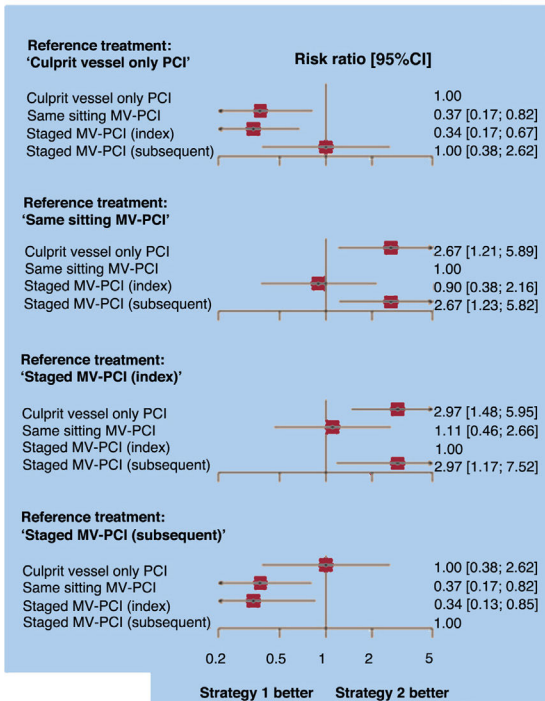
Reference treatment:
'Culprit vessel only PCI'

Risk ratio [95%CI]

Culprit vessel only PCI
Same sitting MV-PCI
Staged MV-PCI (index)
Staged MV-PCI (subsequent)

1.00
0.37 [0.17; 0.82]
0.34 [0.17; 0.67]
1.00 [0.38; 2.62]

Reference treatment:
'Same sitting MV-PCI'

Culprit vessel only PCI
Same sitting MV-PCI
Staged MV-PCI (index)
Staged MV-PCI (subsequent)

2.67 [1.21; 5.89]
1.00
0.90 [0.38; 2.16]
2.67 [1.23; 5.82]

Reference treatment:
'Staged MV-PCI (index)'

Culprit vessel only PCI
Same sitting MV-PCI
Staged MV-PCI (index)
Staged MV-PCI (subsequent)

2.97 [1.48; 5.95]
1.11 [0.46; 2.66]
1.00
2.97 [1.17; 7.52]

Reference treatment:
'Staged MV-PCI (subsequent)'

Culprit vessel only PCI
Same sitting MV-PCI
Staged MV-PCI (index)
Staged MV-PCI (subsequent)

1.00 [0.38; 2.62]
0.37 [0.17; 0.82]
0.34 [0.13; 0.85]
1.00

0.2 0.5 1 2 5

Strategy 1 better Strategy 2 better